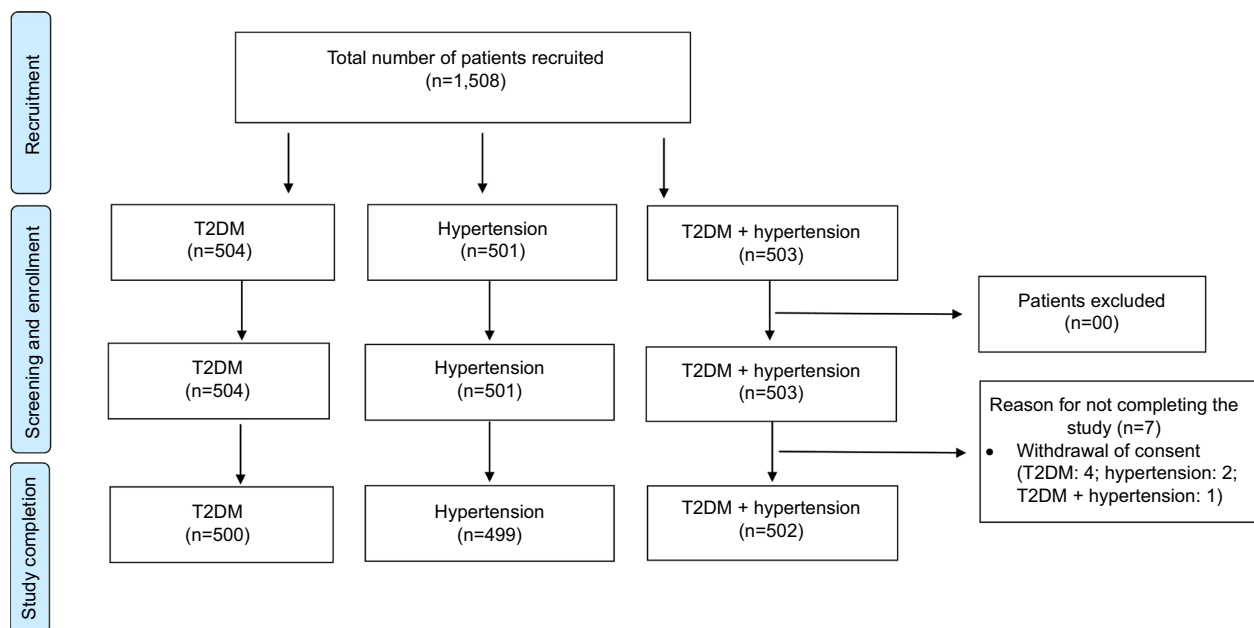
Recruitment

Screening and enrollment

Study completion

Total number of patients recruited (n=1,508)

T2DM (n=504)

Hypertension (n=501)

T2DM + hypertension (n=503)

Patients excluded (n=00)

T2DM (n=504)

Hypertension (n=501)

T2DM + hypertension (n=503)

Reason for not completing the study (n=7)
• Withdrawal of consent (T2DM: 4; hypertension: 2; T2DM + hypertension: 1)

T2DM (n=500)

Hypertension (n=499)

T2DM + hypertension (n=502)